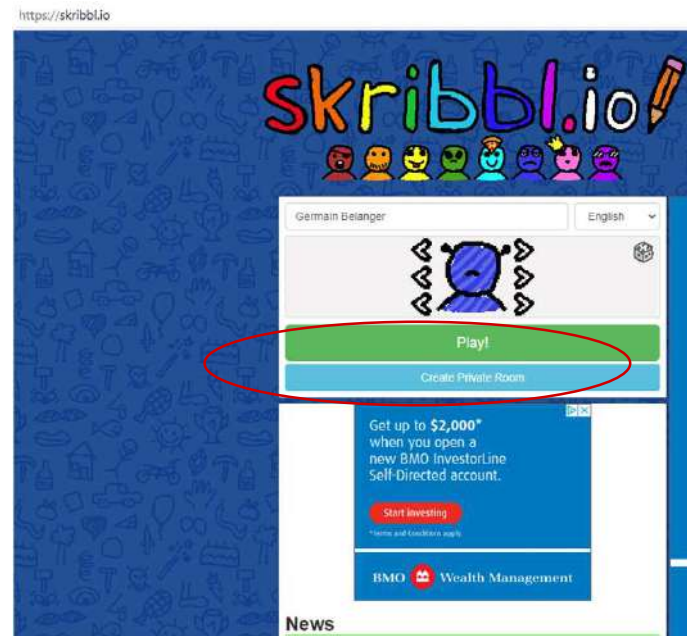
https://skribbl.io

skribbl.io

Germain Belanger

English

Play!

Create Private Room

Get up to $2,000* when you open a new BMO InvestorLine Self-Directed account.

Start investing

*Terms and Conditions apply

BMO Wealth Management

News